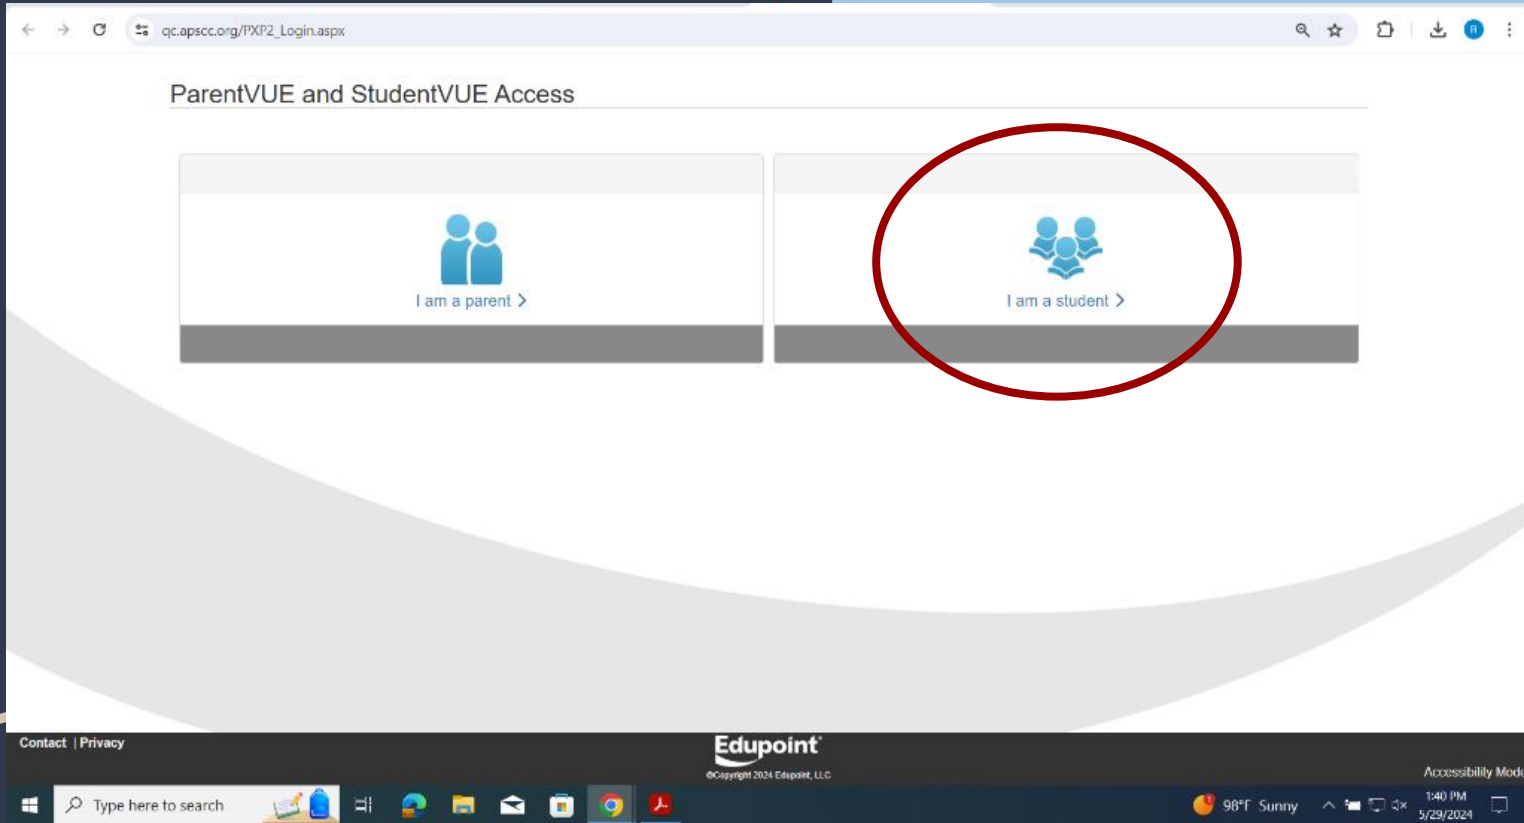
qc.apscc.org/PXP2_Login.aspx

ParentVUE and StudentVUE Access

I am a parent >

I am a student >

Contact | Privacy

Edupoint

©Copyright 2024 Edupoint, LLC

Accessibility Mod

Type here to search

98°F Sunny

1:40 PM
5/29/2024